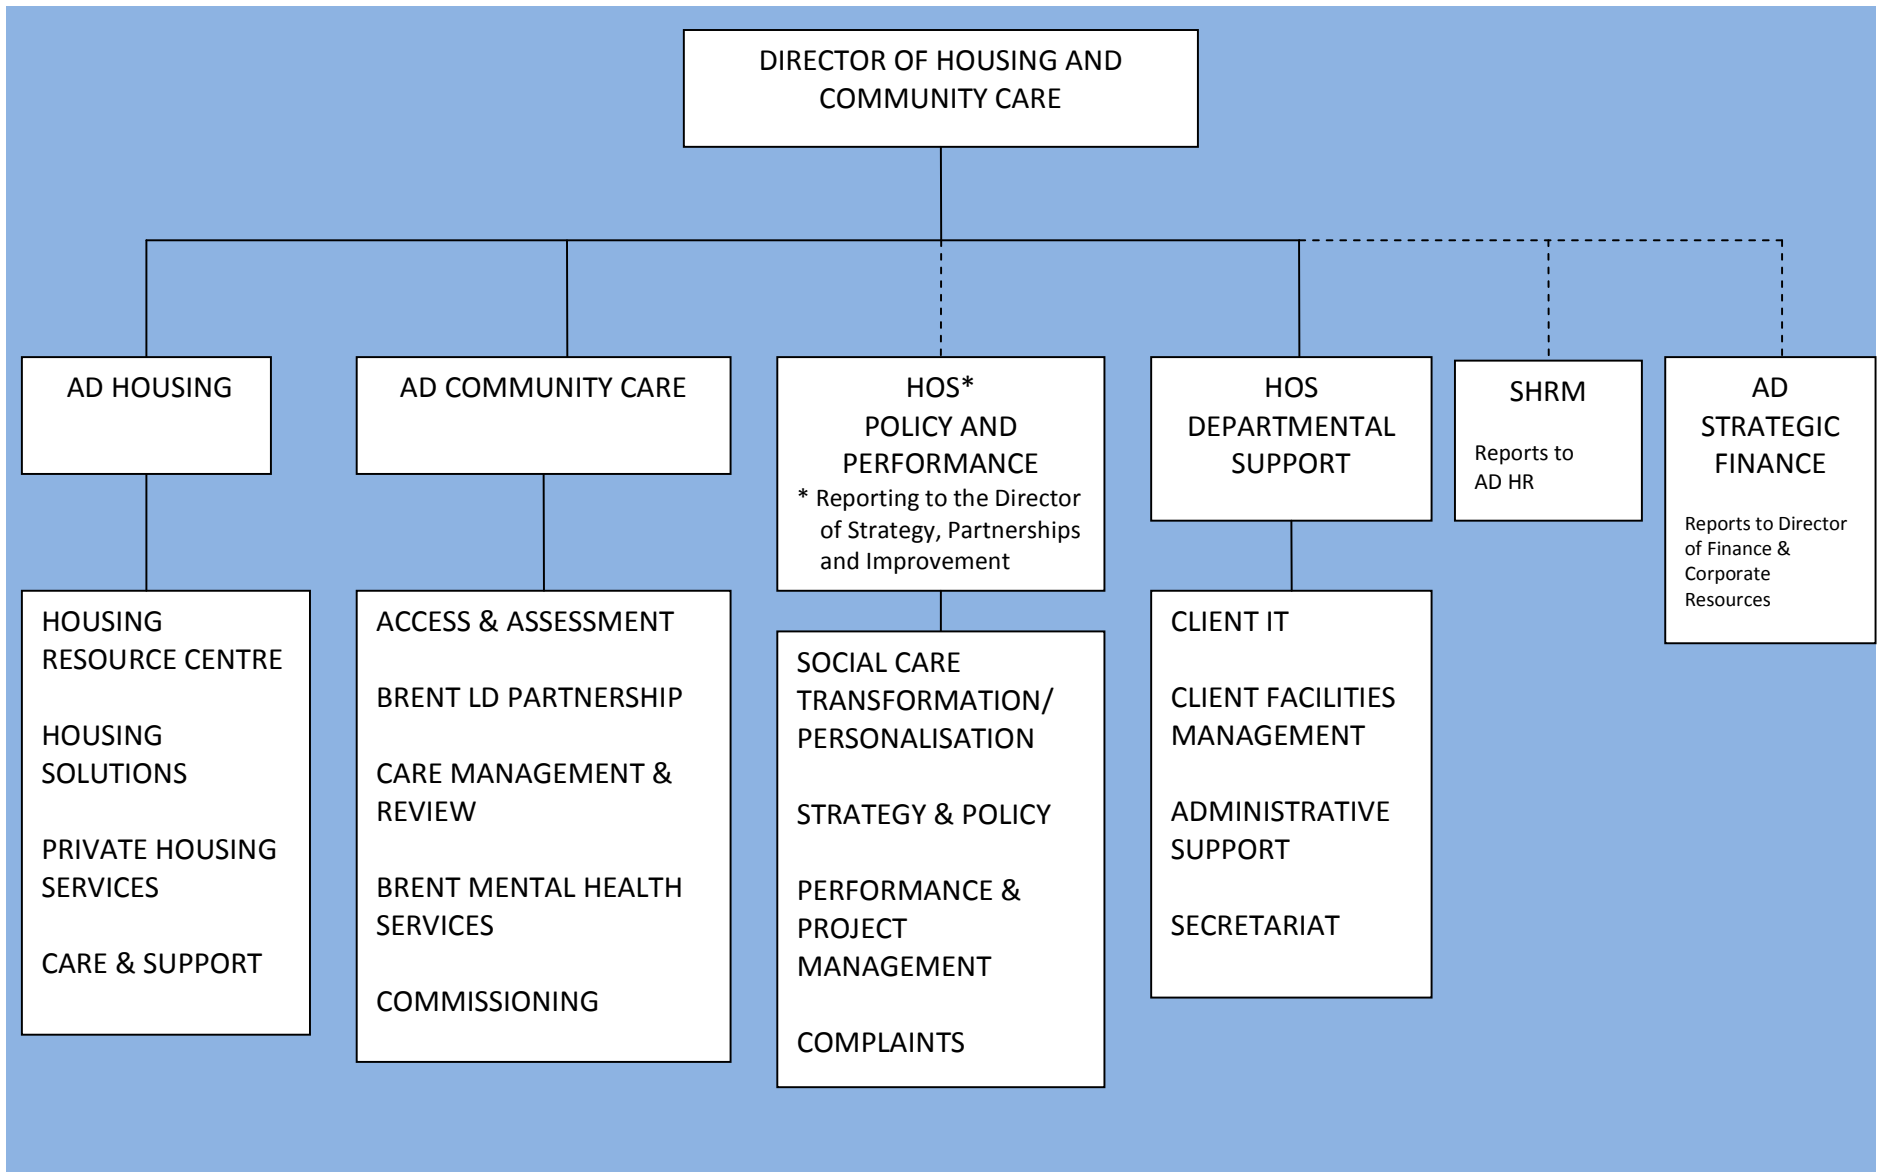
DIRECTOR OF HOUSING AND COMMUNITY CARE

AD HOUSING

AD COMMUNITY CARE

HOS*
POLICY AND PERFORMANCE
* Reporting to the Director of Strategy, Partnerships and Improvement

HOS
DEPARTMENTAL SUPPORT

SHRM
Reports to AD HR

AD
STRATEGIC FINANCE
Reports to Director of Finance & Corporate Resources

HOUSING RESOURCE CENTRE

HOUSING SOLUTIONS

PRIVATE HOUSING SERVICES

CARE & SUPPORT

ACCESS & ASSESSMENT

BRENT LD PARTNERSHIP

CARE MANAGEMENT & REVIEW

BRENT MENTAL HEALTH SERVICES

COMMISSIONING

SOCIAL CARE TRANSFORMATION/ PERSONALISATION

STRATEGY & POLICY

PERFORMANCE & PROJECT MANAGEMENT

COMPLAINTS

CLIENT IT

CLIENT FACILITIES MANAGEMENT

ADMINISTRATIVE SUPPORT

SECRETARIAT